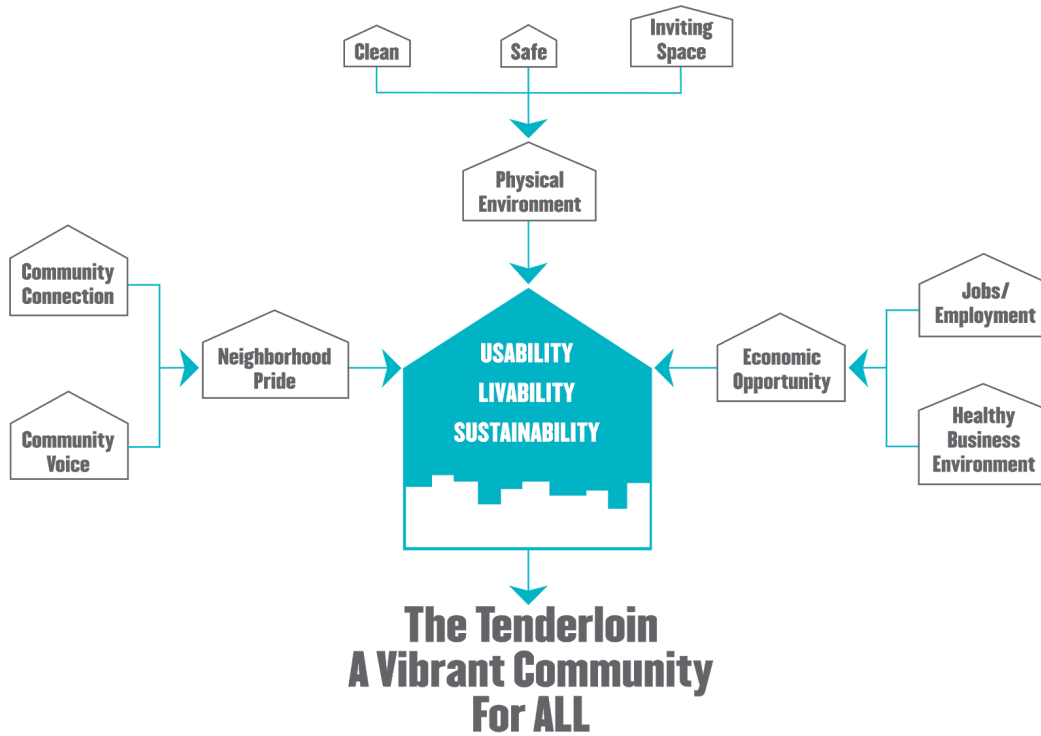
Clean

Safe

Inviting Space

Physical Environment

Community Connection

Community Voice

Neighborhood Pride

USABILITY
LIVABILITY
SUSTAINABILITY

Economic Opportunity

Jobs/ Employment

Healthy Business Environment

The Tenderloin
A Vibrant Community
For ALL